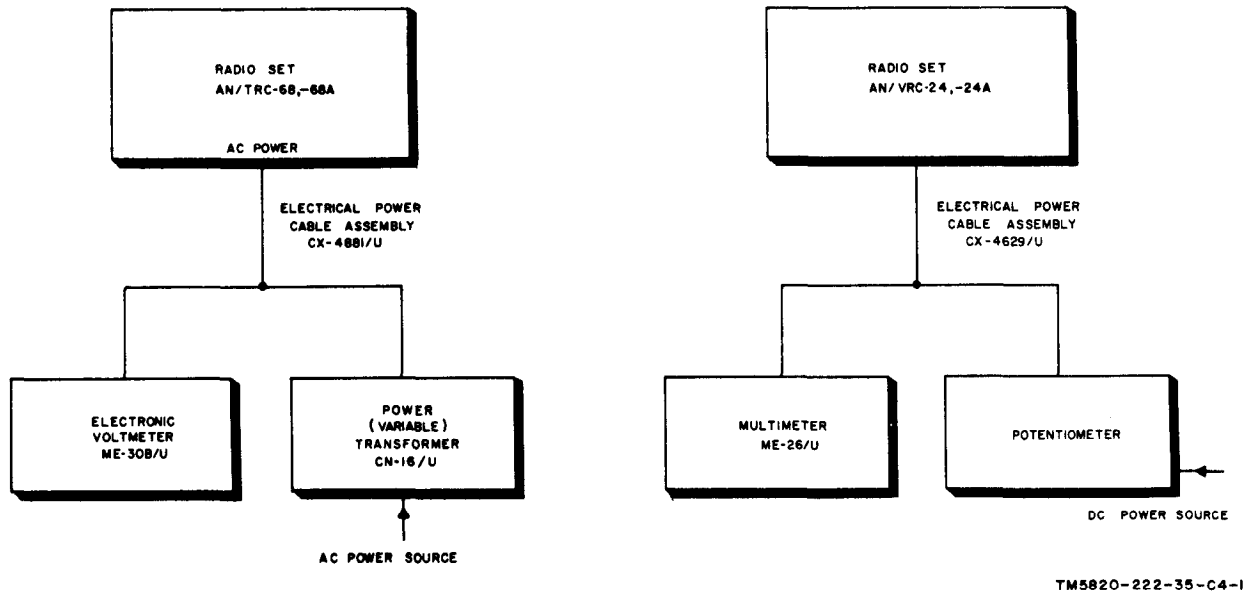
RADIO SET
AN/TRC-68,-68A

AC POWER

ELECTRICAL POWER
CABLE ASSEMBLY
CX-4681/U

ELECTRONIC
VOLTMETER
ME-30B/U

POWER
(VARIABLE)
TRANSFORMER
CN-16/U

AC POWER SOURCE

RADIO SET
AN/VRC-24,-24A

ELECTRICAL POWER
CABLE ASSEMBLY
CX-4629/U

MULTIMETER
ME-26/U

POTENTIOMETER

DC POWER SOURCE

TM5820-222-35-C4-1